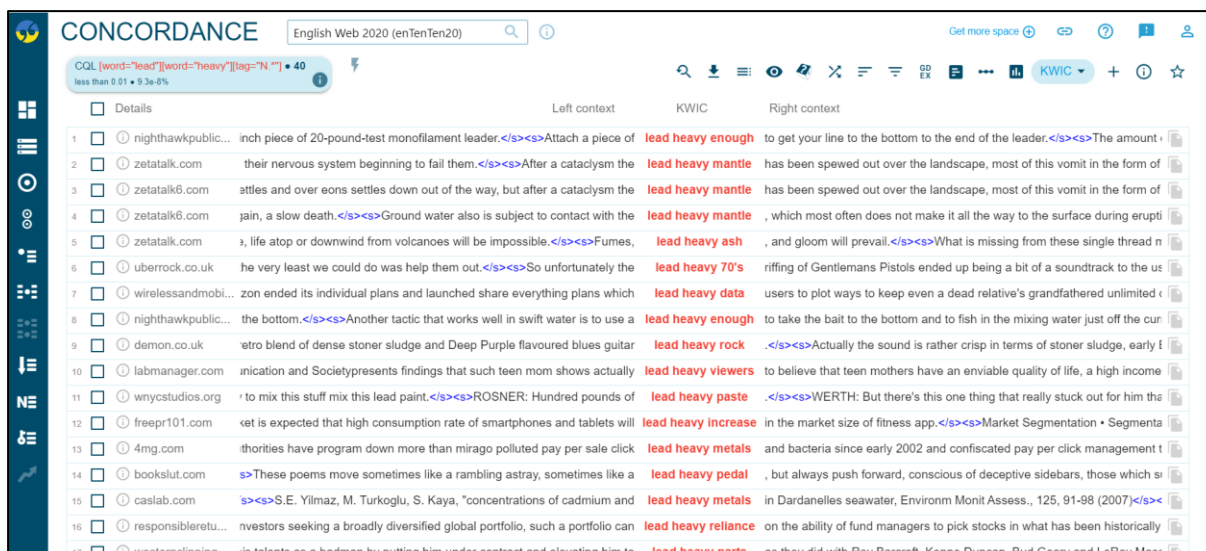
CONCORDANCE English Web 2020 (enTenTen20)

Get more space

CQL [word="lead"][word="heavy"][tag="N.*"] • 40
less than 0.01 • 9.3e-8%

GD EX KWIC

Details Left context KWIC Right context

| | Details | Left context | KWIC | Right context |
|---|---|---|---|---|
| 1 | nighthawkpublic... | inch piece of 20-pound-test monofilament leader.</s><s>Attach a piece of | lead heavy enough | to get your line to the bottom to the end of the leader.</s><s>The amount |
| 2 | zetatalk.com | their nervous system beginning to fail them.</s><s>After a cataclysm the | lead heavy mantle | has been spewed out over the landscape, most of this vomit in the form of |
| 3 | zetatalk6.com | ettles and over eons settles down out of the way, but after a cataclysm the | lead heavy mantle | has been spewed out over the landscape, most of this vomit in the form of |
| 4 | zetatalk6.com | jain, a slow death.</s><s>Ground water also is subject to contact with the | lead heavy mantle | , which most often does not make it all the way to the surface during erupti |
| 5 | zetatalk.com | :, life atop or downwind from volcanoes will be impossible.</s><s>Fumes, | lead heavy ash | , and gloom will prevail.</s><s>What is missing from these single thread n |
| 6 | uberrock.co.uk | he very least we could do was help them out.</s><s>So unfortunately the | lead heavy 70's | riffing of Gentlemans Pistols ended up being a bit of a soundtrack to the us |
| 7 | wirelessandmobi... | zon ended its individual plans and launched share everything plans which | lead heavy data | users to plot ways to keep even a dead relative's grandfathered unlimited |
| 8 | nighthawkpublic... | the bottom.</s><s>Another tactic that works well in swift water is to use a | lead heavy enough | to take the bait to the bottom and to fish in the mixing water just off the cur |
| 9 | demon.co.uk | etro blend of dense stoner sludge and Deep Purple flavoured blues guitar | lead heavy rock | .</s><s>Actually the sound is rather crisp in terms of stoner sludge, early |
| 10 | labmanager.com | unication and Societypresents findings that such teen mom shows actually | lead heavy viewers | to believe that teen mothers have an enviable quality of life, a high income |
| 11 | wnycstudios.org | to mix this stuff mix this lead paint.</s><s>ROSNER: Hundred pounds of | lead heavy paste | .</s><s>WERTH: But there's this one thing that really stuck out for him tha |
| 12 | freepr101.com | ket is expected that high consumption rate of smartphones and tablets will | lead heavy increase | in the market size of fitness app.</s><s>Market Segmentation • Segmenta |
| 13 | 4mg.com | thorities have program down more than mirago polluted pay per sale click | lead heavy metals | and bacteria since early 2002 and confiscated pay per click management t |
| 14 | bookslut.com | s>These poems move sometimes like a rambling astray, sometimes like a | lead heavy pedal | , but always push forward, conscious of deceptive sidebars, those which s |
| 15 | caslab.com | s><s>S.E. Yilmaz, M. Turkoglu, S. Kaya, "concentrations of cadmium and | lead heavy metals | in Dardanelles seawater, Environm Monit Assess., 125, 91-98 (2007)</s>< |
| 16 | responsibleretu... | nvestors seeking a broadly diversified global portfolio, such a portfolio can | lead heavy reliance | on the ability of fund managers to pick stocks in what has been historically |